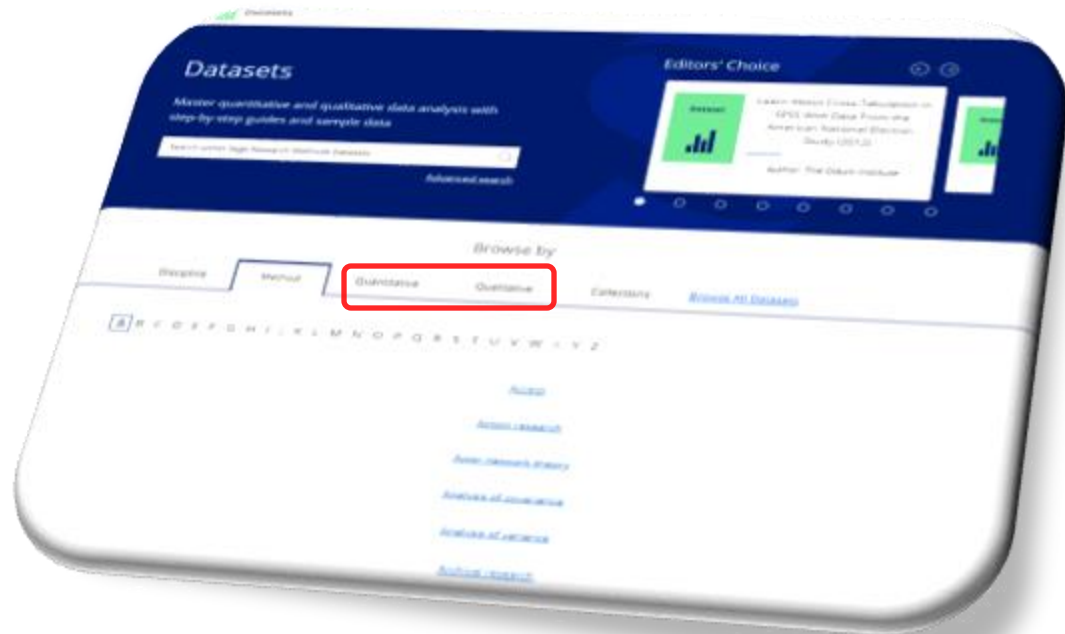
Datasets

Datasets

Master quantitative and qualitative data analysis with step-by-step guides and sample data

Search within Sage Research Methods Datasets

Advanced search

Editors' Choice

Dataset

Learn About Cross-Tabulation in SPSS With Data From the American National Election Study (2012)

Author: The Odum Institute

Browse by

Discipline

Method

Quantitative

Qualitative

Collections

Browse All Datasets

A B C D E F G H I J K L M N O P Q R S T U V W X Y Z

Access

Action research

Actor network theory

Analysis of covariance

Analysis of variance

Archival research